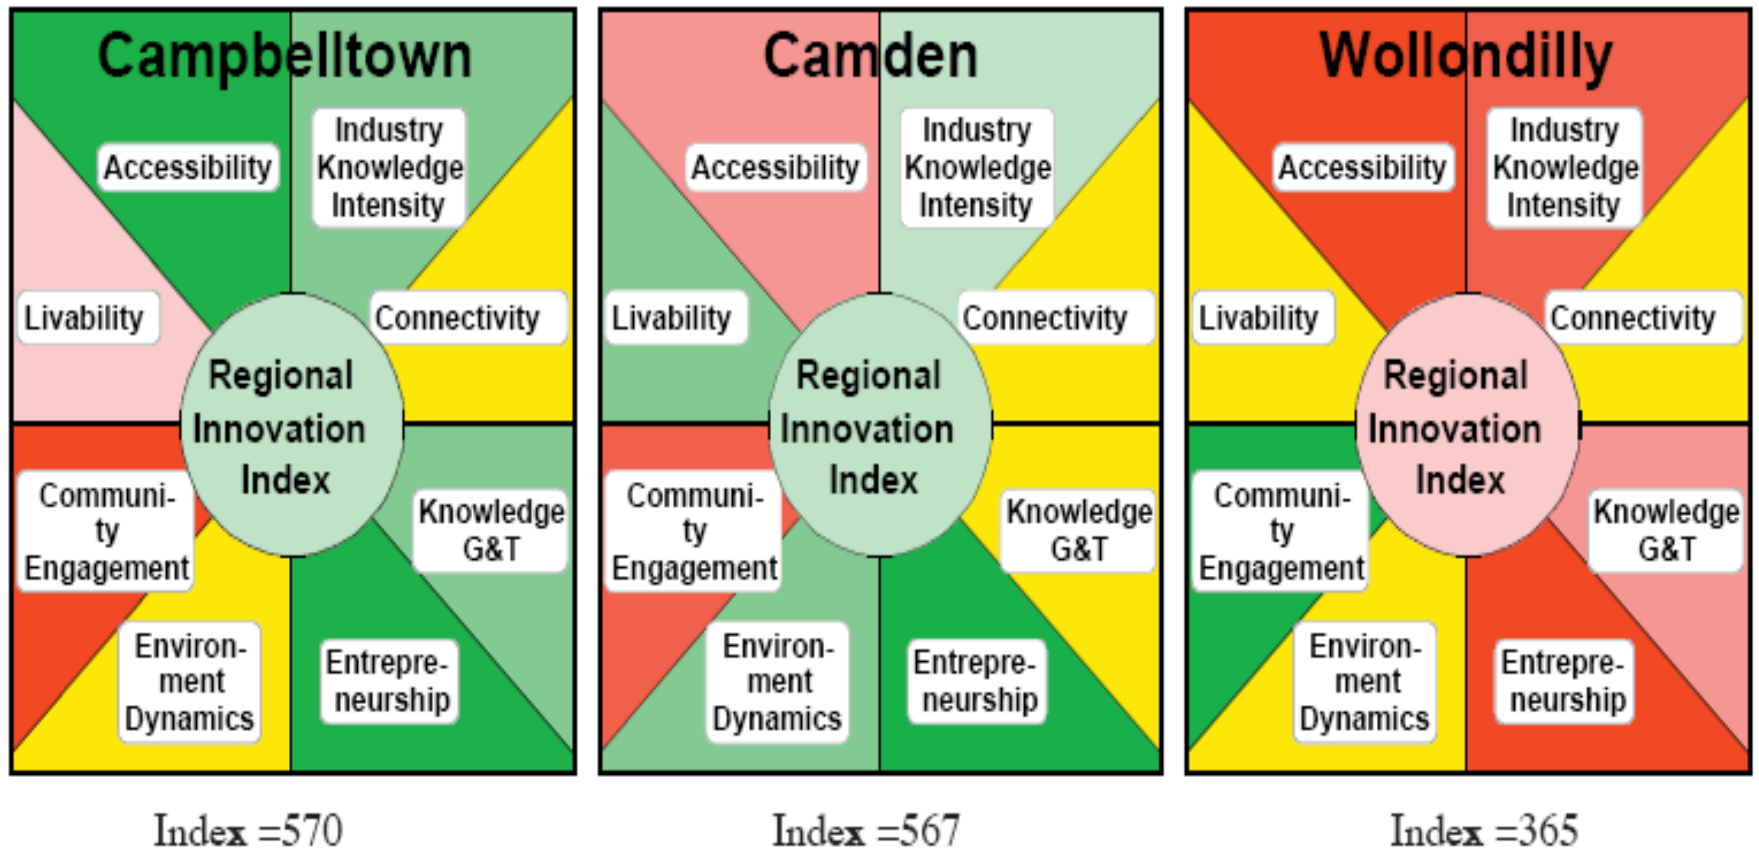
Campbelltown

Accessibility
Industry Knowledge Intensity
Livability
Connectivity
Regional Innovation Index
Communi-ty Engagement
Knowledge G&T
Environ-ment Dynamics
Entrepre-neurship

Index =570

Camden

Accessibility
Industry Knowledge Intensity
Livability
Connectivity
Regional Innovation Index
Communi-ty Engagement
Knowledge G&T
Environ-ment Dynamics
Entrepre-neurship

Index =567

Wollondilly

Accessibility
Industry Knowledge Intensity
Livability
Connectivity
Regional Innovation Index
Communi-ty Engagement
Knowledge G&T
Environ-ment Dynamics
Entrepre-neurship

Index =365